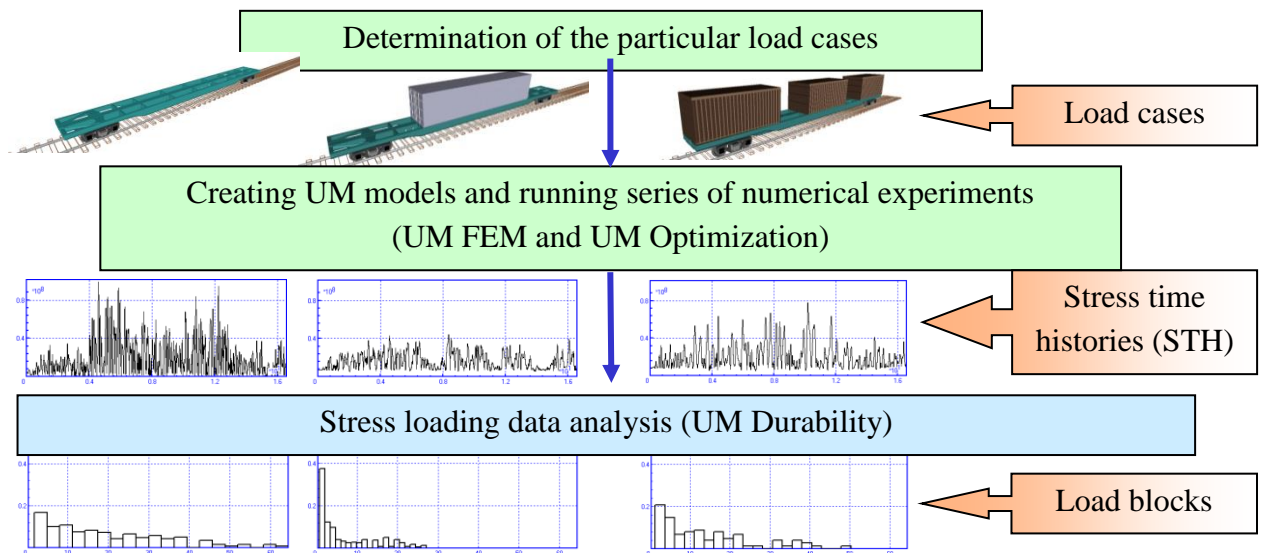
Determination of the particular load cases

Load cases

Creating UM models and running series of numerical experiments (UM FEM and UM Optimization)

Stress time histories (STH)

$\cdot10^8$
0.4
0
0.4
0.8
1.2
1.6

$\cdot10^8$
0.4
0
0.4
0.8
1.2
1.6

$\cdot10^8$
0.4
0
0.4
0.8
1.2
1.6

Stress loading data analysis (UM Durability)

Load blocks

0.4
0.2
0
10
20
30
40
50
60

0.4
0.2
0
10
20
30
40
50
60

0.4
0.2
0
10
20
30
40
50
60